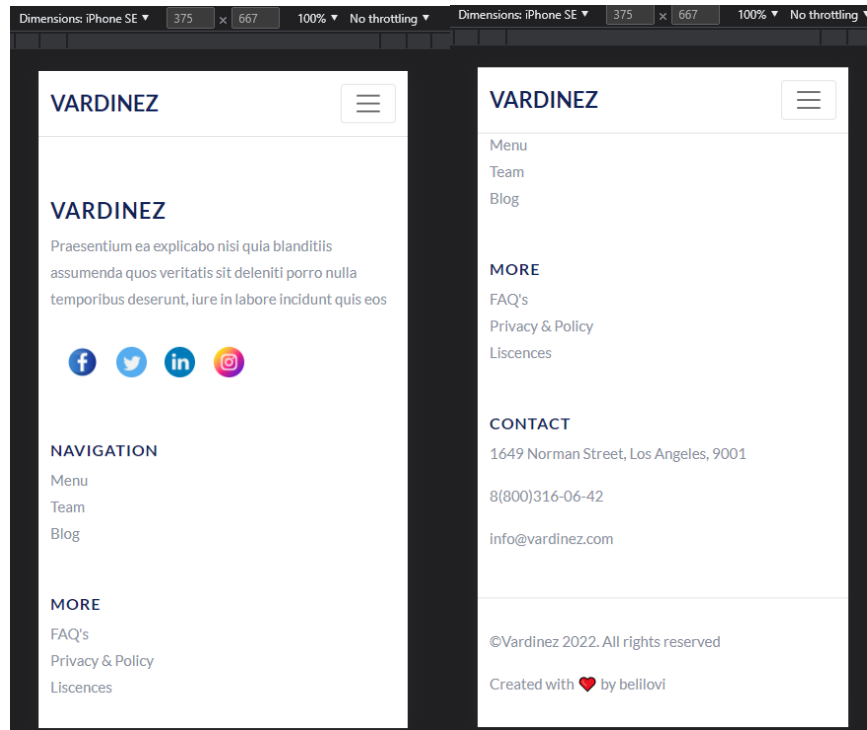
Dimensions: iPhone SE ▼ 375 × 667 100% ▼ No throttling ▼

VARDINEZ

VARDINEZ

Praesentium ea explicabo nisi quia blanditiis assumenda quos veritatis sit deleniti porro nulla temporibus deserunt, iure in labore incidunt quis eos

NAVIGATION

Menu

Team

Blog

MORE

FAQ's

Privacy & Policy

Liscences

Dimensions: iPhone SE ▼ 375 × 667 100% ▼ No throttling ▼

VARDINEZ

Menu

Team

Blog

MORE

FAQ's

Privacy & Policy

Liscences

CONTACT

1649 Norman Street, Los Angeles, 9001

8(800)316-06-42

info@vardinez.com

©Vardinez 2022. All rights reserved

Created with by belilovi